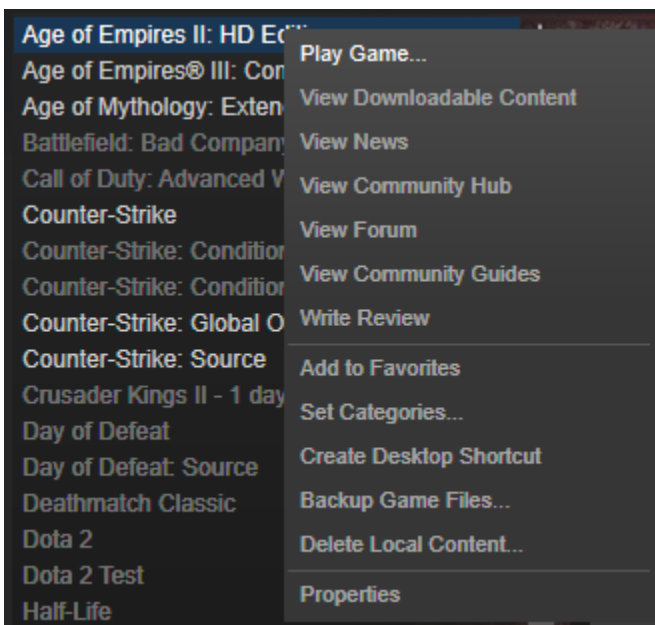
Age of Empires II: HD Edi
Age of Empires® III: Con
Age of Mythology: Exten
Battlefield: Bad Company
Call of Duty: Advanced W
Counter-Strike
Counter-Strike: Condition
Counter-Strike: Condition
Counter-Strike: Global O
Counter-Strike: Source
Crusader Kings II - 1 day
Day of Defeat
Day of Defeat: Source
Deathmatch Classic
Dota 2
Dota 2 Test
Half-Life

Play Game...
View Downloadable Content
View News
View Community Hub
View Forum
View Community Guides
Write Review
Add to Favorites
Set Categories...
Create Desktop Shortcut
Backup Game Files...
Delete Local Content...
Properties